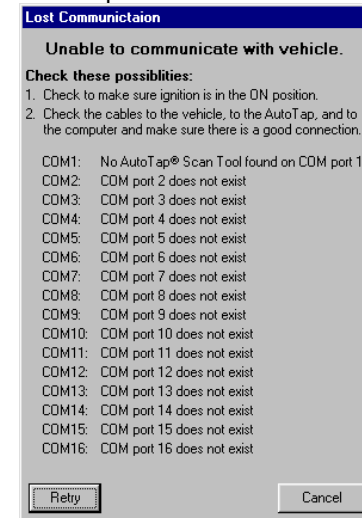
Lost Communictaion

Unable to communicate with vehicle.

Check these possiblities:
1. Check to make sure ignition is in the ON position.
2. Check the cables to the vehicle, to the AutoTap, and to the computer and make sure there is a good connection.

| | |
|---|---|
| COM1: | No AutoTap® Scan Tool found on COM port 1 |
| COM2: | COM port 2 does not exist |
| COM3: | COM port 3 does not exist |
| COM4: | COM port 4 does not exist |
| COM5: | COM port 5 does not exist |
| COM6: | COM port 6 does not exist |
| COM7: | COM port 7 does not exist |
| COM8: | COM port 8 does not exist |
| COM9: | COM port 9 does not exist |
| COM10: | COM port 10 does not exist |
| COM11: | COM port 11 does not exist |
| COM12: | COM port 12 does not exist |
| COM13: | COM port 13 does not exist |
| COM14: | COM port 14 does not exist |
| COM15: | COM port 15 does not exist |
| COM16: | COM port 16 does not exist |

Retry

Cancel